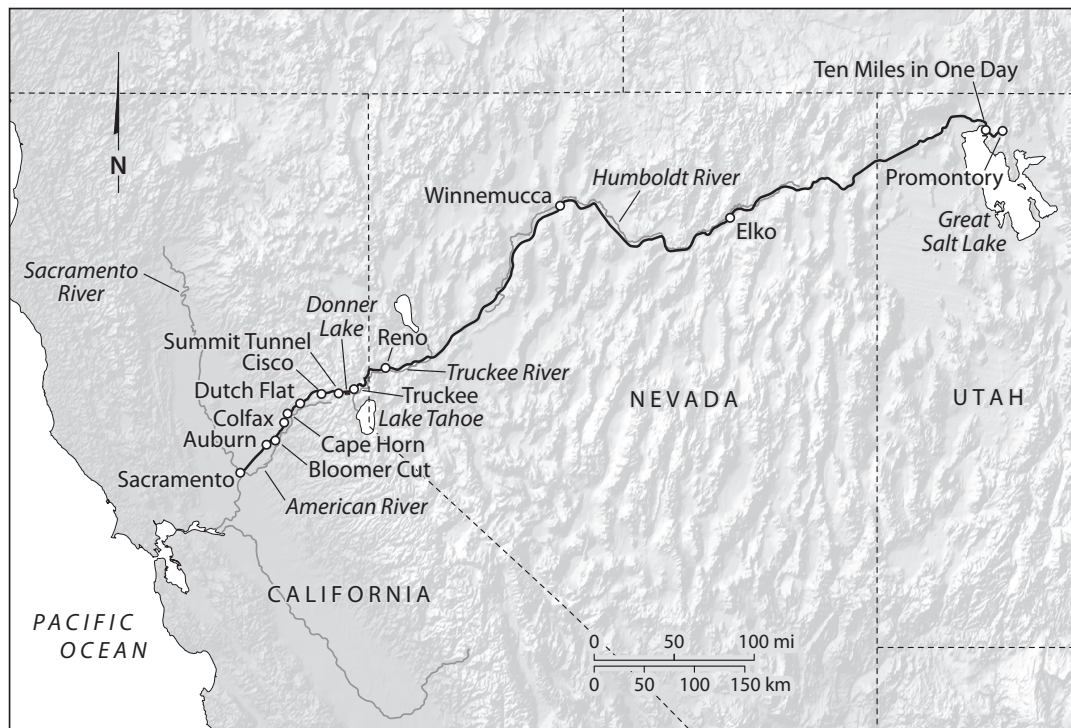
Ten Miles in One Day
N
Promontory
Winnemucca
Humboldt River
Great Salt Lake
Elko
Sacramento River
Donner Lake
Summit Tunnel
Reno
Cisco
Truckee River
Dutch Flat
Truckee
Lake Tahoe
Colfax
NEVADA
UTAH
Auburn
Cape Horn
Bloomer Cut
Sacramento
American River
CALIFORNIA
PACIFIC OCEAN
0 50 100 mi
0 50 100 150 km